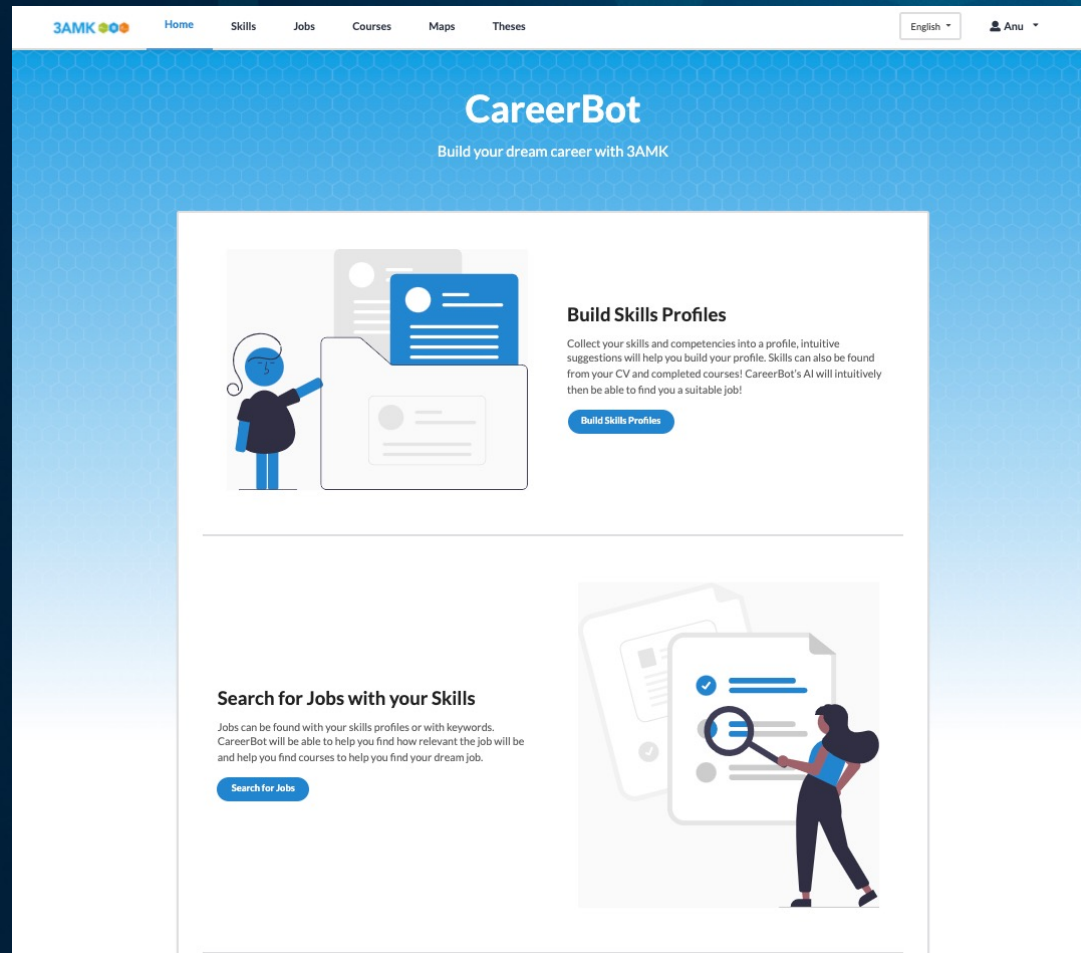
3AMK

Home Skills Jobs Courses Maps Theses

English

Anu

CareerBot

Build your dream career with 3AMK

Build Skills Profiles

Collect your skills and competencies into a profile, intuitive suggestions will help you build your profile. Skills can also be found from your CV and completed courses! CareerBot's AI will intuitively then be able to find you a suitable job!

Build Skills Profiles

Search for Jobs with your Skills

Jobs can be found with your skills profiles or with keywords. CareerBot will be able to help you find how relevant the job will be and help you find courses to help you find your dream job.

Search for Jobs